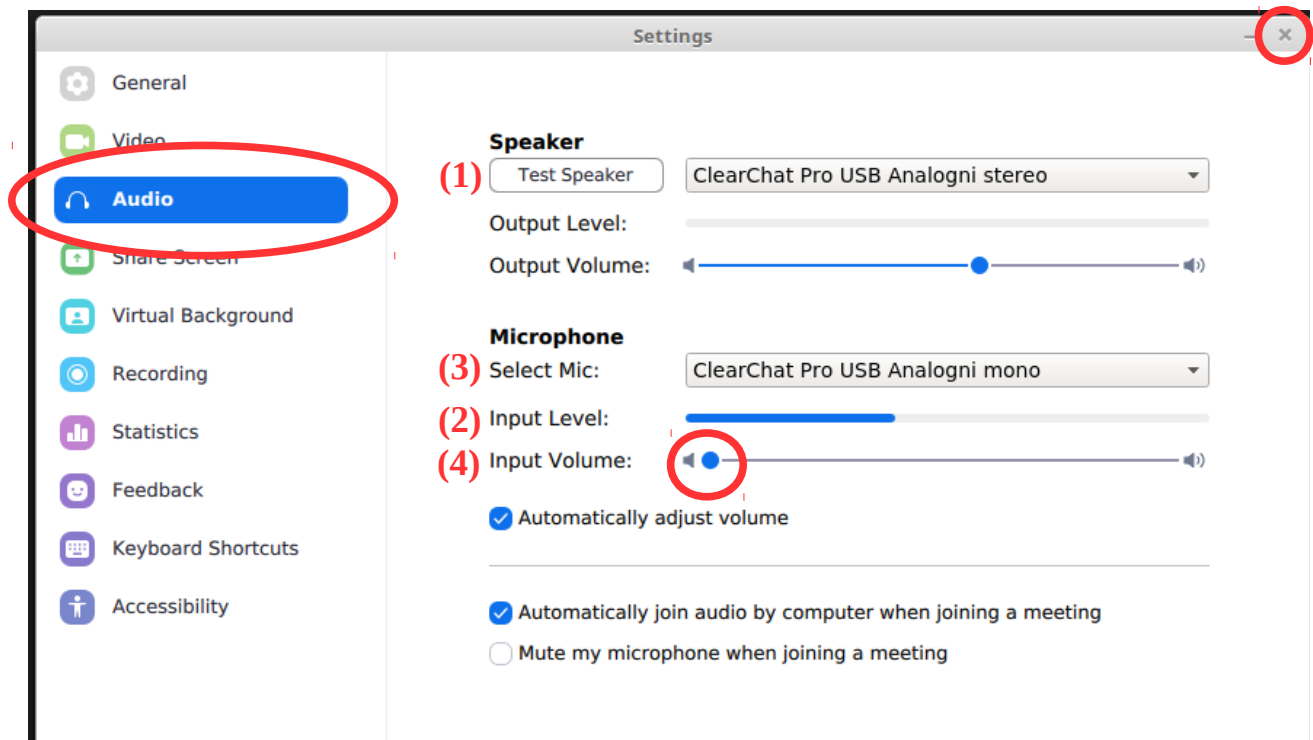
Settings

General
Video
Audio
Share Screen
Virtual Background
Recording
Statistics
Feedback
Keyboard Shortcuts
Accessibility

Speaker
(1) Test Speaker
ClearChat Pro USB Analogni stereo
Output Level:
Output Volume:

Microphone
(3) Select Mic:
ClearChat Pro USB Analogni mono
(2) Input Level:
(4) Input Volume:
Automatically adjust volume

Automatically join audio by computer when joining a meeting
Mute my microphone when joining a meeting